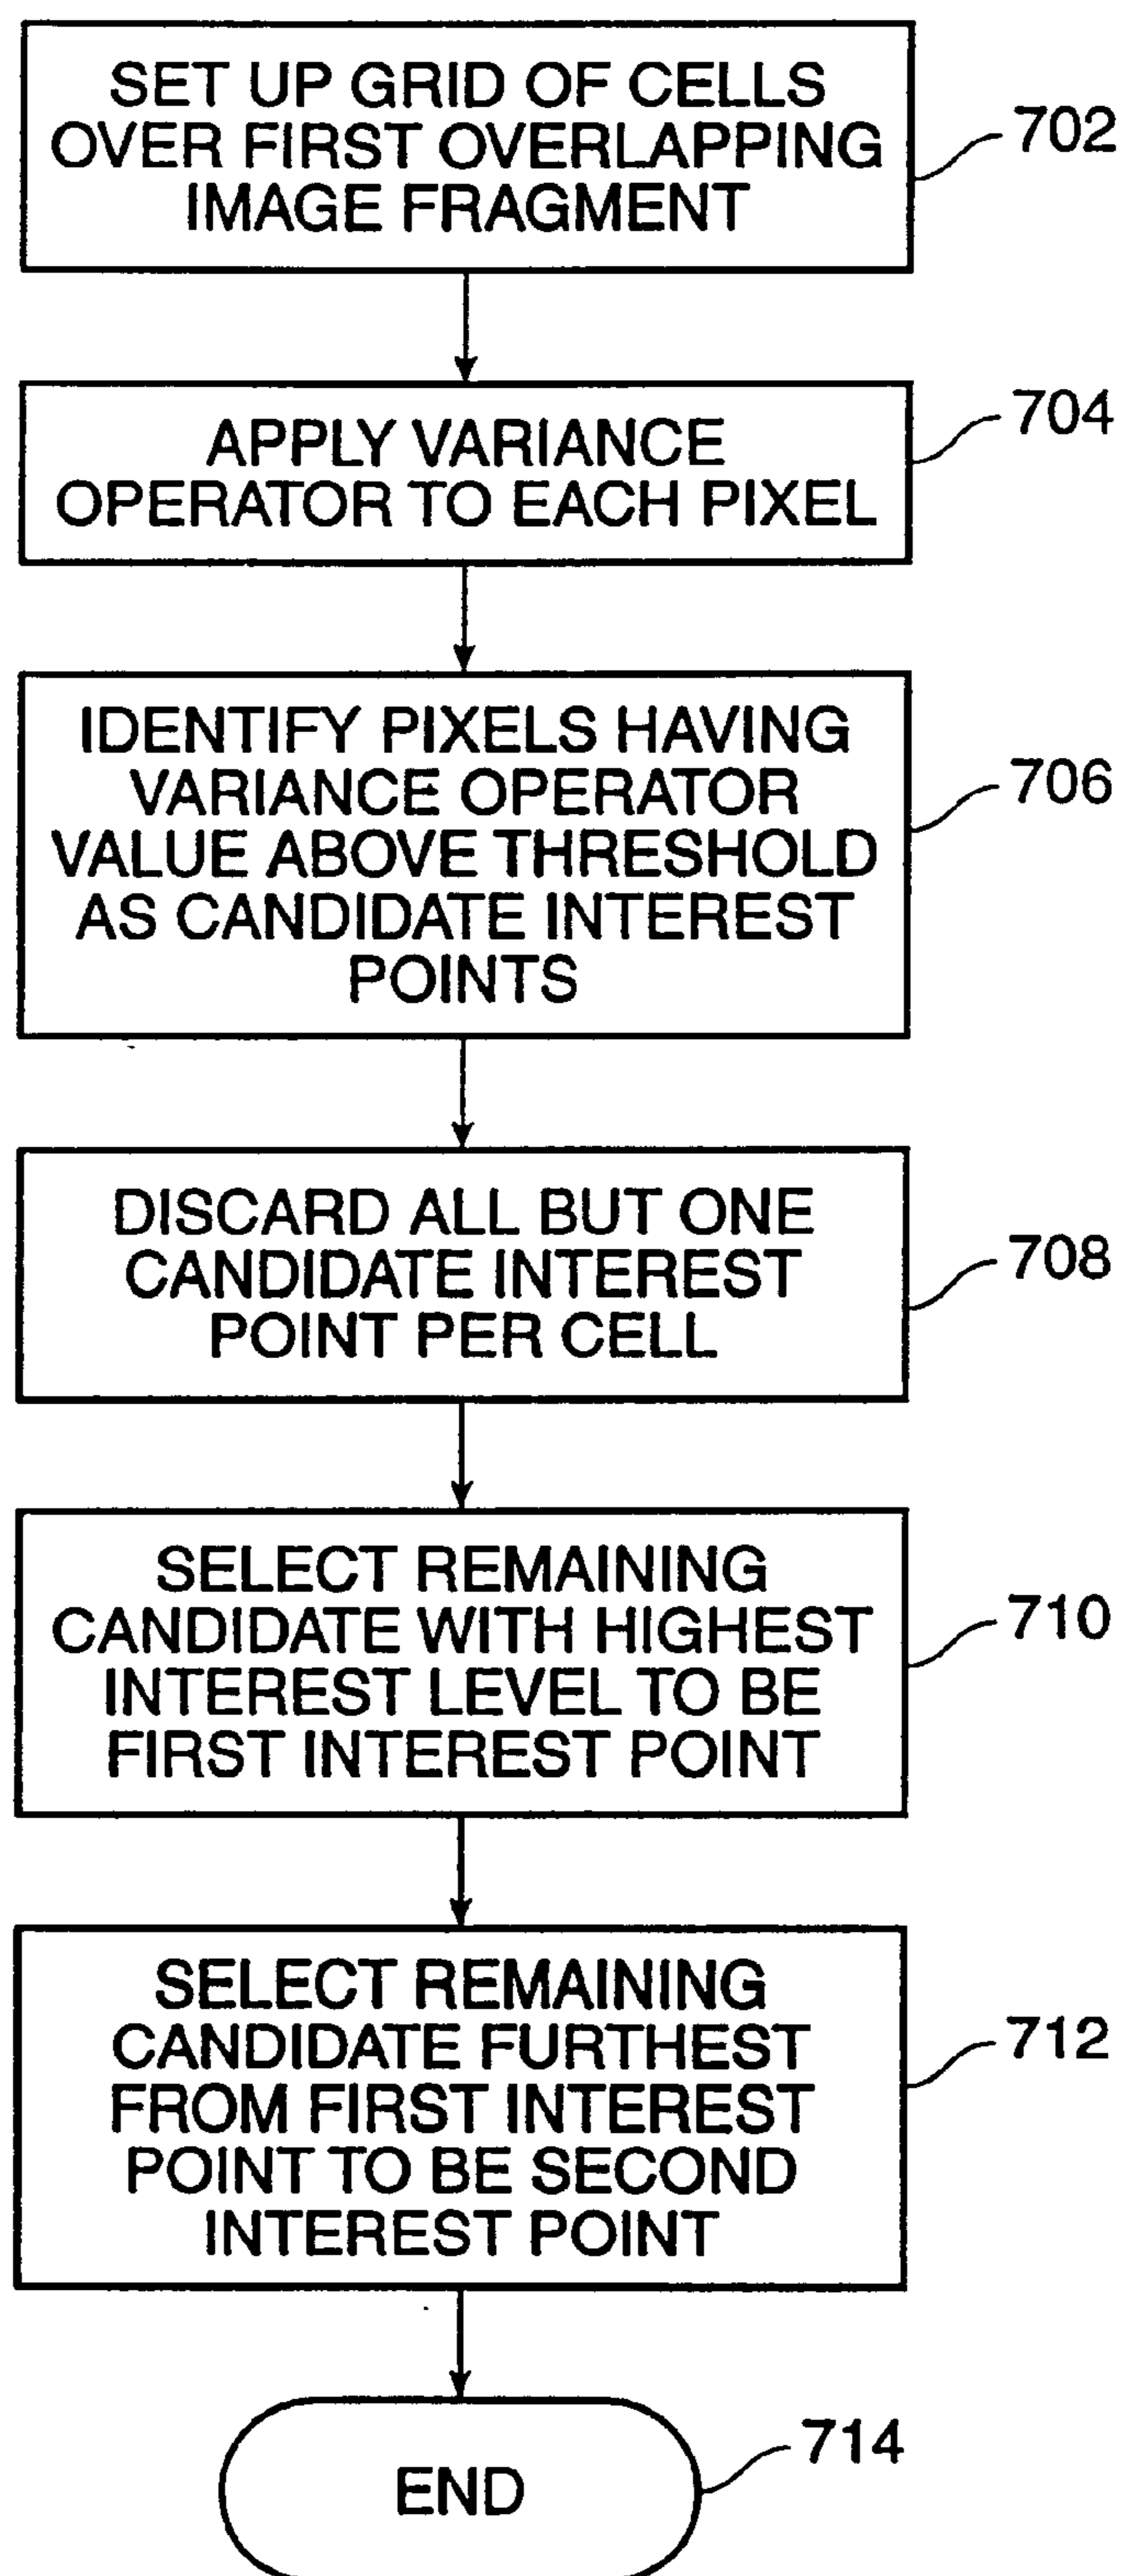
SET UP GRID OF CELLS OVER FIRST OVERLAPPING IMAGE FRAGMENT

702

APPLY VARIANCE OPERATOR TO EACH PIXEL

704

IDENTIFY PIXELS HAVING VARIANCE OPERATOR VALUE ABOVE THRESHOLD AS CANDIDATE INTEREST POINTS

706

DISCARD ALL BUT ONE CANDIDATE INTEREST POINT PER CELL

708

SELECT REMAINING CANDIDATE WITH HIGHEST INTEREST LEVEL TO BE FIRST INTEREST POINT

710

SELECT REMAINING CANDIDATE FURTHEST FROM FIRST INTEREST POINT TO BE SECOND INTEREST POINT

712

END

714